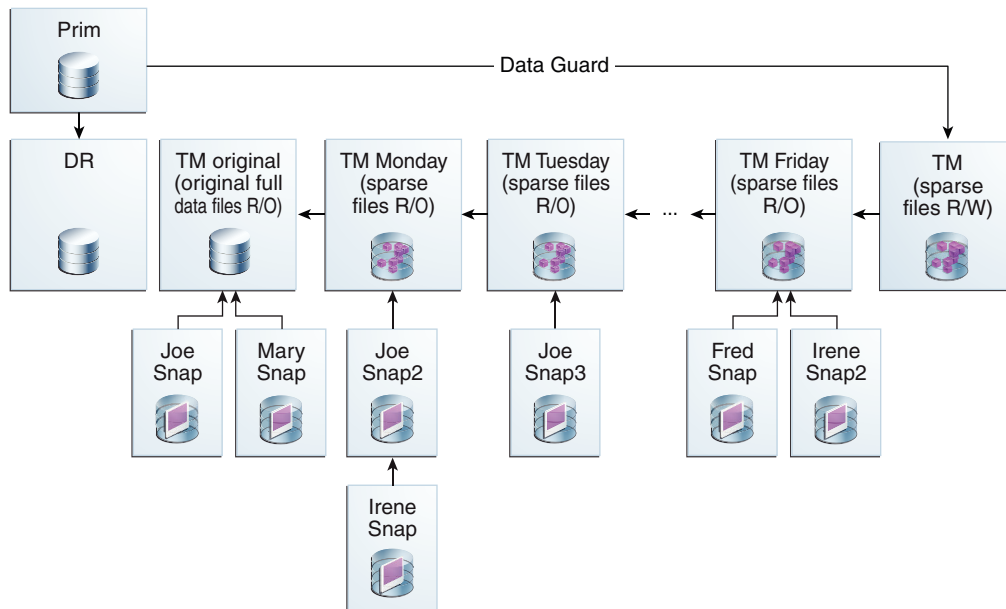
Prim

Data Guard

DR

TM original (original full data files R/O)

TM Monday (sparse files R/O)

TM Tuesday (sparse files R/O)

...

TM Friday (sparse files R/O)

TM (sparse files R/W)

Joe Snap

Mary Snap

Joe Snap2

Joe Snap3

Fred Snap

Irene Snap2

Irene Snap